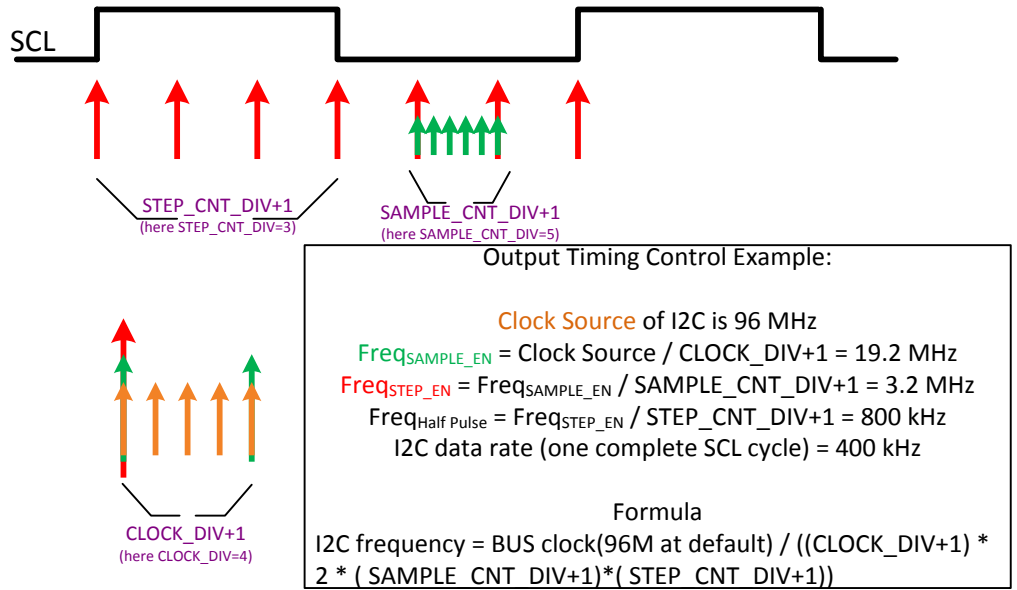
SCL

STEP_CNT_DIV+1
(here STEP_CNT_DIV=3)

SAMPLE_CNT_DIV+1
(here SAMPLE_CNT_DIV=5)

Output Timing Control Example:

Clock Source of I2C is 96 MHz
Freq$_{SAMPLE\_EN}$ = Clock Source / CLOCK_DIV+1 = 19.2 MHz
Freq$_{STEP\_EN}$ = Freq$_{SAMPLE\_EN}$ / SAMPLE_CNT_DIV+1 = 3.2 MHz
Freq$_{Half\ Pulse}$ = Freq$_{STEP\_EN}$ / STEP_CNT_DIV+1 = 800 kHz
I2C data rate (one complete SCL cycle) = 400 kHz

Formula
I2C frequency = BUS clock(96M at default) / ((CLOCK_DIV+1) * 2 * ( SAMPLE_CNT_DIV+1)*( STEP_CNT_DIV+1))

CLOCK_DIV+1
(here CLOCK_DIV=4)